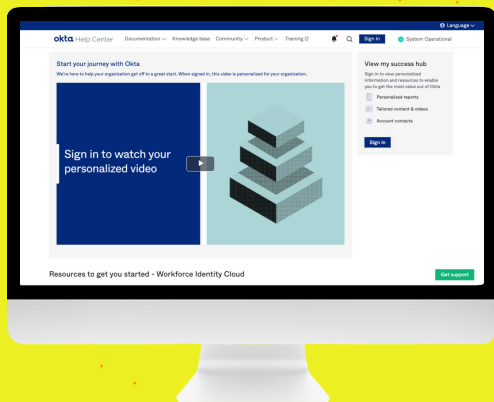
Language

okta Help Center Documentation Knowledge base Community Product Training Sign in System Operational

Start your journey with Okta

We're here to help your organization get off to a great start. When signed in, this video is personalized for your organization.

Sign in to watch your personalized video

View my success hub

Sign in to view personalized information and resources to enable you to get the most value out of Okta

Personalized reports

Tailored content & videos

Account contacts

Sign in

Resources to get you started - Workforce Identity Cloud

Get support